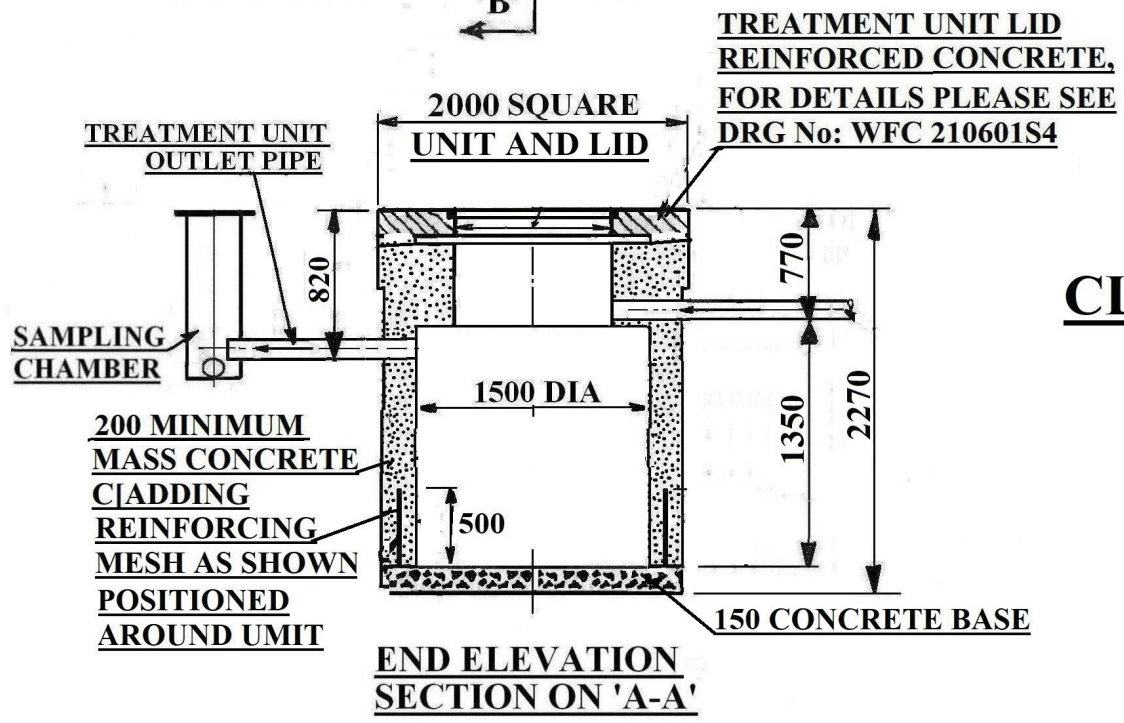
B

TREATMENT UNIT LID REINFORCED CONCRETE, FOR DETAILS PLEASE SEE DRG No: WFC 210601S4

2000 SQUARE UNIT AND LID

TREATMENT UNIT OUTLET PIPE

820

770

CI

SAMPLING CHAMBER

1500 DIA

1350

2270

200 MINIMUM MASS CONCRETE C[ADDING REINFORCING MESH AS SHOWN POSITIONED AROUND UMIT

500

150 CONCRETE BASE

END ELEVATION SECTION ON 'A-A'